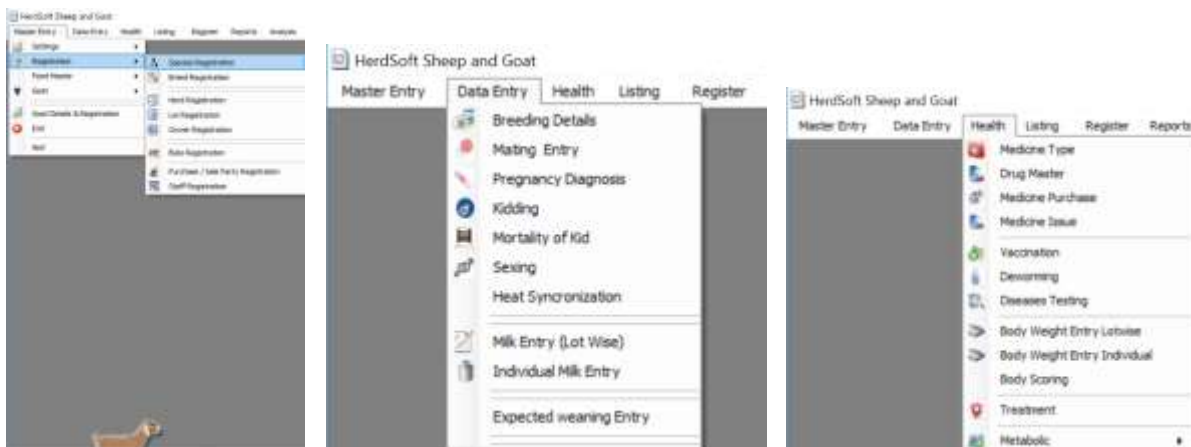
HerdSoft Sheep and Goat

Master Entry | Data Entry | Health | Listing | Register | Reports | Analysis

Settings
Registration
Food Master
Gent
Goat Details & Registration
Exit
Next

Species Registration
Breed Registration
Herd Registration
Lot Registration
Owner Registration
Ration Registration
Purchase / Sale Party Registration
Staff Registration

HerdSoft Sheep and Goat

Master Entry | Data Entry | Health | Listing | Register

Breeding Details
Mating Entry
Pregnancy Diagnosis
Kidding
Mortality of Kid
Sexing
Heat Syncronization
Milk Entry (Lot Wise)
Individual Milk Entry
Expected weaning Entry

HerdSoft Sheep and Goat

Master Entry | Data Entry | Health | Listing | Register | Reports

Medicine Type
Drug Master
Medicine Purchase
Medicine Issue
Vaccination
Deworming
Diseases Testing
Body Weight Entry Lotwise
Body Weight Entry Individual
Body Scoring
Treatment
Metabolic